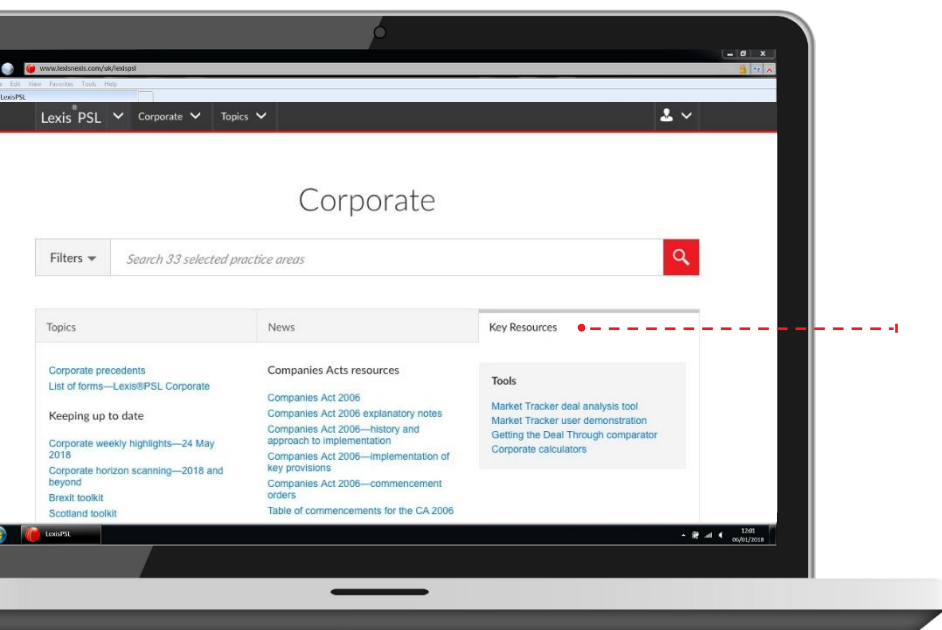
www.lexisnexis.com/uk/lexispsl

Edit View Favorites Tools Help

LexisPSL

Lexis® PSL Corporate Topics

Corporate

Filters

Search 33 selected practice areas

Topics

News

Key Resources

Corporate precedents
List of forms—Lexis®PSL Corporate

Keeping up to date

Corporate weekly highlights—24 May 2018
Corporate horizon scanning—2018 and beyond
Brexit toolkit
Scotland toolkit

Companies Acts resources

Companies Act 2006
Companies Act 2006 explanatory notes
Companies Act 2006—history and approach to implementation
Companies Act 2006—implementation of key provisions
Companies Act 2006—commencement orders
Table of commencements for the CA 2006

Tools

Market Tracker deal analysis tool
Market Tracker user demonstration
Getting the Deal Through comparator
Corporate calculators

LexisPSL

12:01
06/01/2018